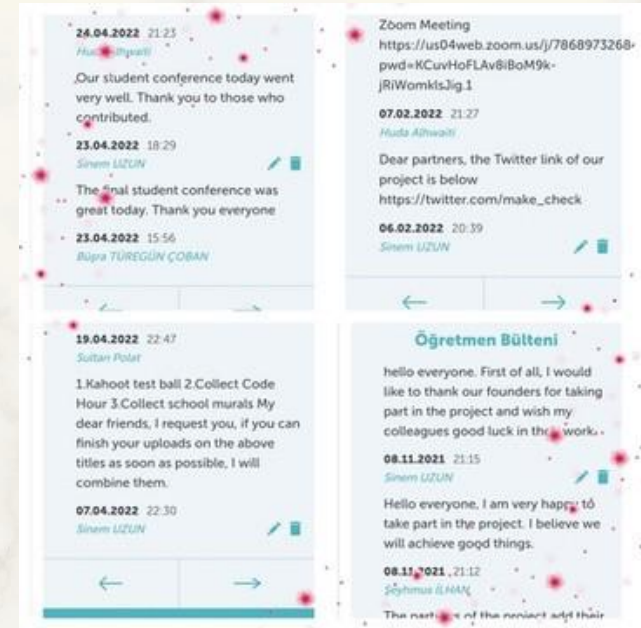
24.04.2022 21:23
Huda Alhwaiti

Our student conference today went very well. Thank you to those who contributed.

23.04.2022 18:29
Sinem UZUN

The final student conference was great today. Thank you everyone

23.04.2022 15:56
Büşra TÜREGÜN ÇOBAN

←

Zoom Meeting
https://us04web.zoom.us/j/7868973268?pwd=KCuvHoFLAv8iBoM9k-jRiWomklsJig.1

07.02.2022 21:27
Huda Alhwaiti

Dear partners, the Twitter link of our project is below
https://twitter.com/make_check

06.02.2022 20:39
Sinem UZUN

← →

19.04.2022 22:47
Sultan Polat

1.Kahoot test ball 2.Collect Code Hour 3.Collect school murals My dear friends, I request you, if you can finish your uploads on the above titles as soon as possible, I will combine them.

07.04.2022 22:30
Sinem UZUN

← →

Öğretmen Bülteni

hello everyone. First of all, I would like to thank our founders for taking part in the project and wish my colleagues good luck in their work.

08.11.2021 21:15
Sinem UZUN

Hello everyone, I am very happy to take part in the project. I believe we will achieve good things.

08.11.2021 21:12
Şeyhmus İLHAN

The partners of the project add their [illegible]